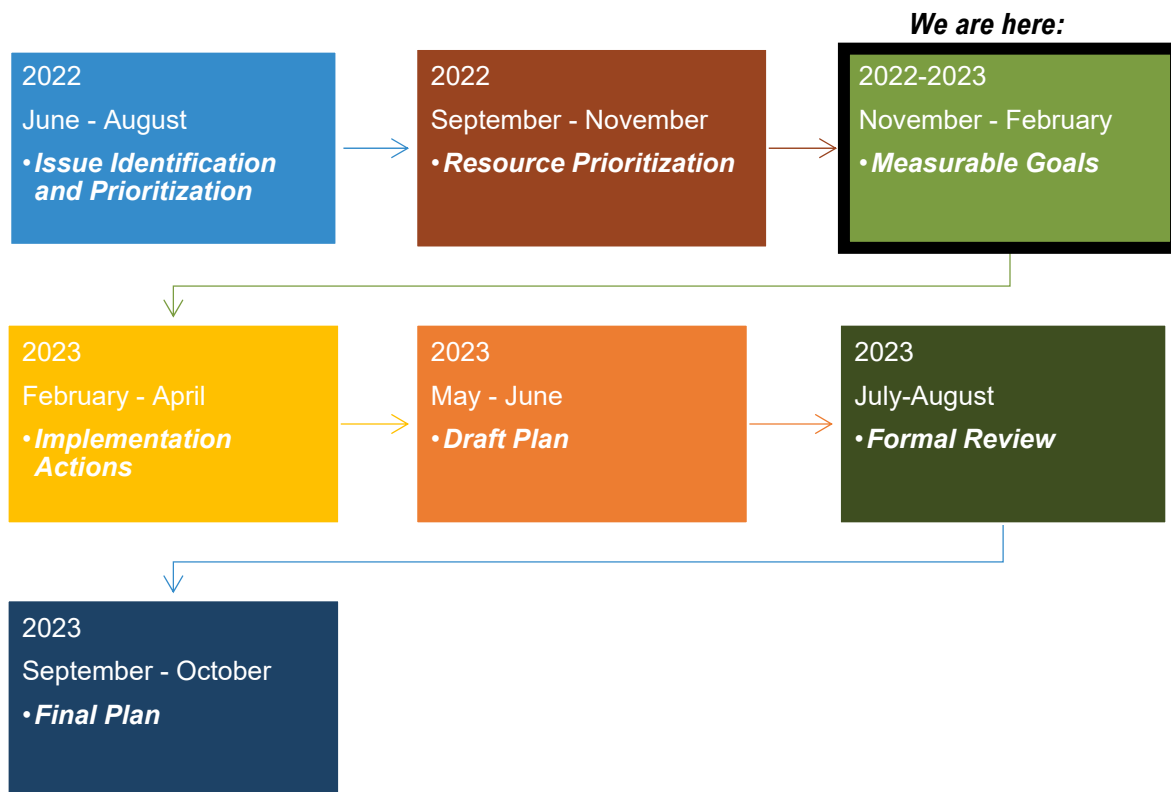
We are here:

2022
June - August
• Issue Identification and Prioritization

2022
September - November
• Resource Prioritization

2022-2023
November - February
• Measurable Goals

2023
February - April
• Implementation Actions

2023
May - June
• Draft Plan

2023
July-August
• Formal Review

2023
September - October
• Final Plan